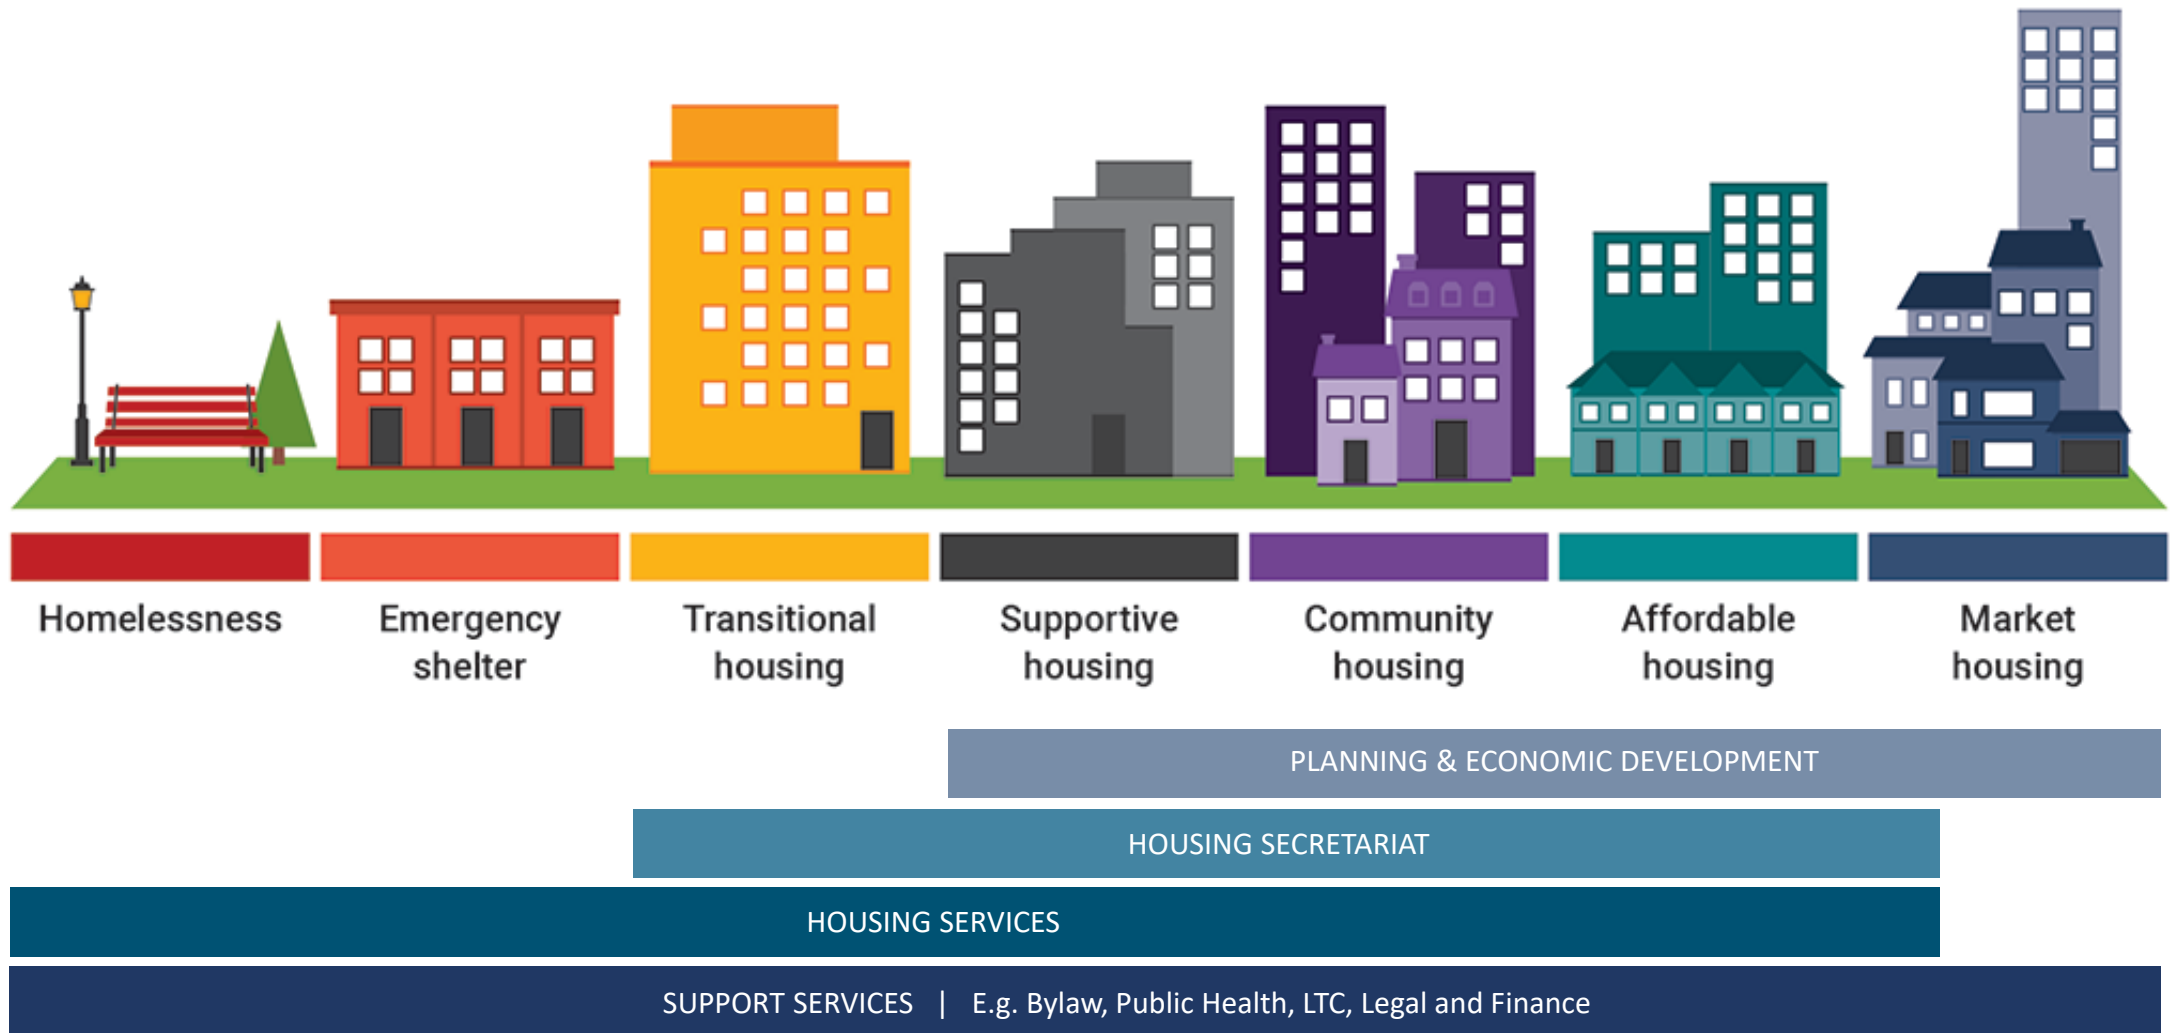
Homelessness

Emergency shelter

Transitional housing

Supportive housing

Community housing

Affordable housing

Market housing

PLANNING & ECONOMIC DEVELOPMENT

HOUSING SECRETARIAT

HOUSING SERVICES

SUPPORT SERVICES | E.g. Bylaw, Public Health, LTC, Legal and Finance